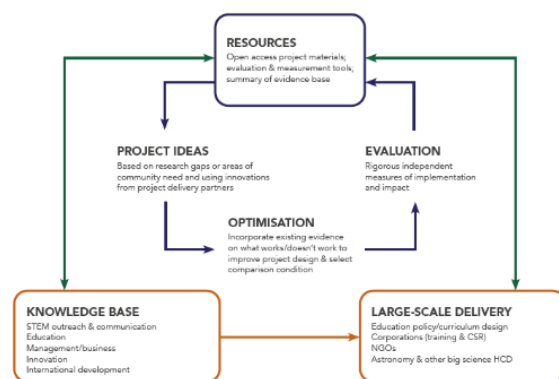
RESOURCES
Open access project materials; evaluation & measurement tools; summary of evidence base

PROJECT IDEAS
Based on research gaps or areas of community need and using innovations from project delivery partners

EVALUATION
Rigorous independent measures of implementation and impact

OPTIMISATION
Incorporate existing evidence on what works/doesn't work to improve project design & select comparison condition

KNOWLEDGE BASE
STEM outreach & communication
Education
Management/business
Innovation
International development

LARGE-SCALE DELIVERY
Education policy/curriculum design
Corporations (training & CSR)
NGOs
Astronomy & other big science HCD